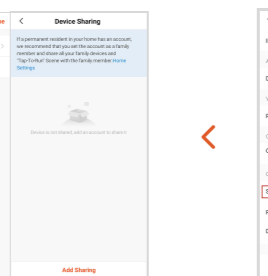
Device Sharing

If a permanent resident in your home has an account, we recommend that you set the account as a family member and share all your family devices and "Tap-To-Run" Scene with the family member. Home Settings

Device is not shared, add an account to share it

Add Sharing